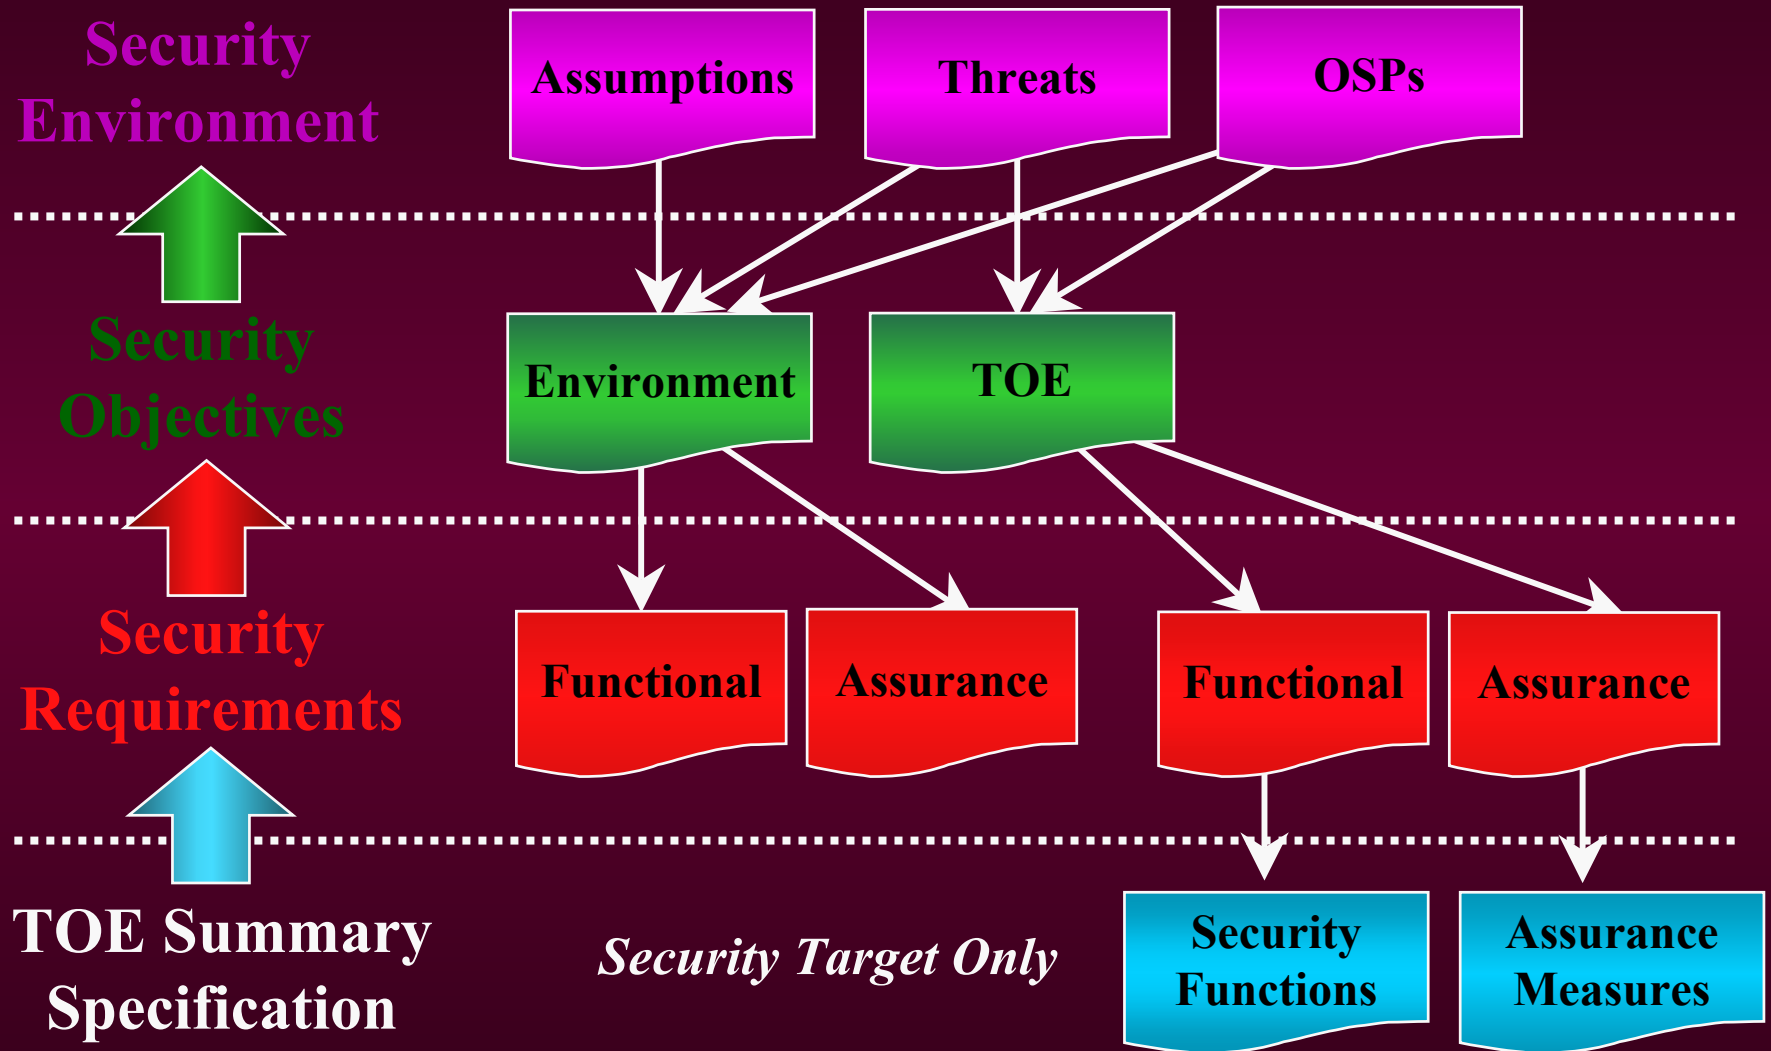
Security Environment

Assumptions

Threats

OSPs

Security Objectives

Environment

TOE

Security Requirements

Functional

Assurance

Functional

Assurance

TOE Summary Specification

Security Target Only

Security Functions

Assurance Measures